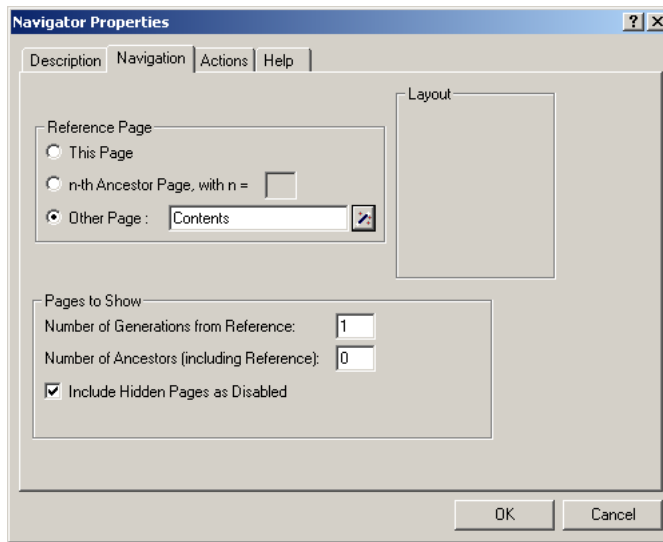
Navigator Properties

?

Description | Navigation | Actions | Help

Reference Page

This Page

n-th Ancestor Page, with n =

Other Page : Contents

Layout

Pages to Show

Number of Generations from Reference: 1

Number of Ancestors (including Reference): 0

Include Hidden Pages as Disabled

OK

Cancel